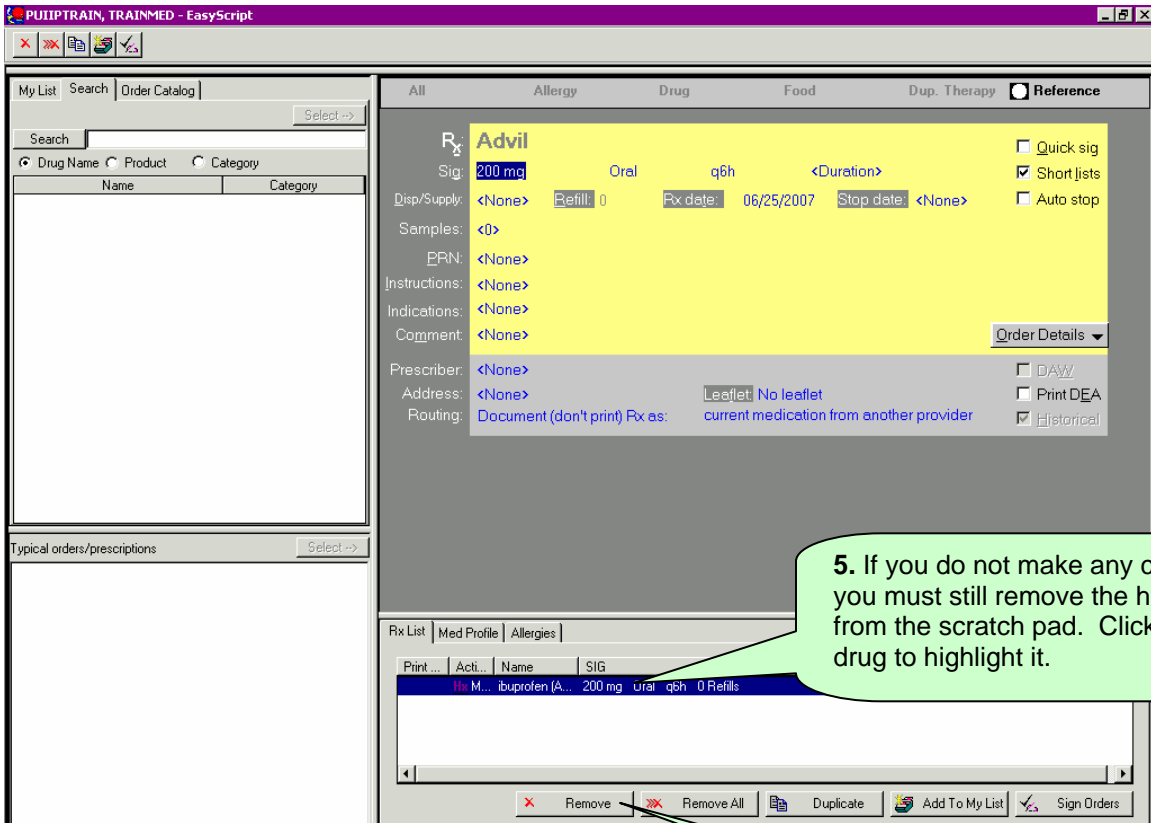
PUIIPTRAIN, TRAINMED - EasyScript

My List | Search | Order Catalog

Select -->

Search

Drug Name | Product | Category

| Name | Category |
|---|---|

Typical orders/prescriptions

Select -->

All | Allergy | Drug | Food | Dup. Therapy | Reference

Rx Advil

Sig: 200 mg | Oral | q6h | <Duration>

Disp/Supply: <None> Refill: 0 Rx date: 06/25/2007 Stop date: <None>

Samples: <0>

PRN: <None>

Instructions: <None>

Indications: <None>

Comment: <None>

Quick sig

Short lists

Auto stop

Order Details

Prescriber: <None>

Address: <None> Leaflet: No leaflet

Routing: Document (don't print) Rx as: current medication from another provider

DAW

Print DEA

Historical

Rx List | Med Profile | Allergies

| Print ... | Acti... | Name | SIG |
|---|---|---|---|
| | Hx M... | ibuprofen (A... | 200 mg Oral q6h 0 Refills |

Remove | Remove All | Duplicate | Add To My List | Sign Orders

5. If you do not make any c you must still remove the h from the scratch pad. Click drug to highlight it.